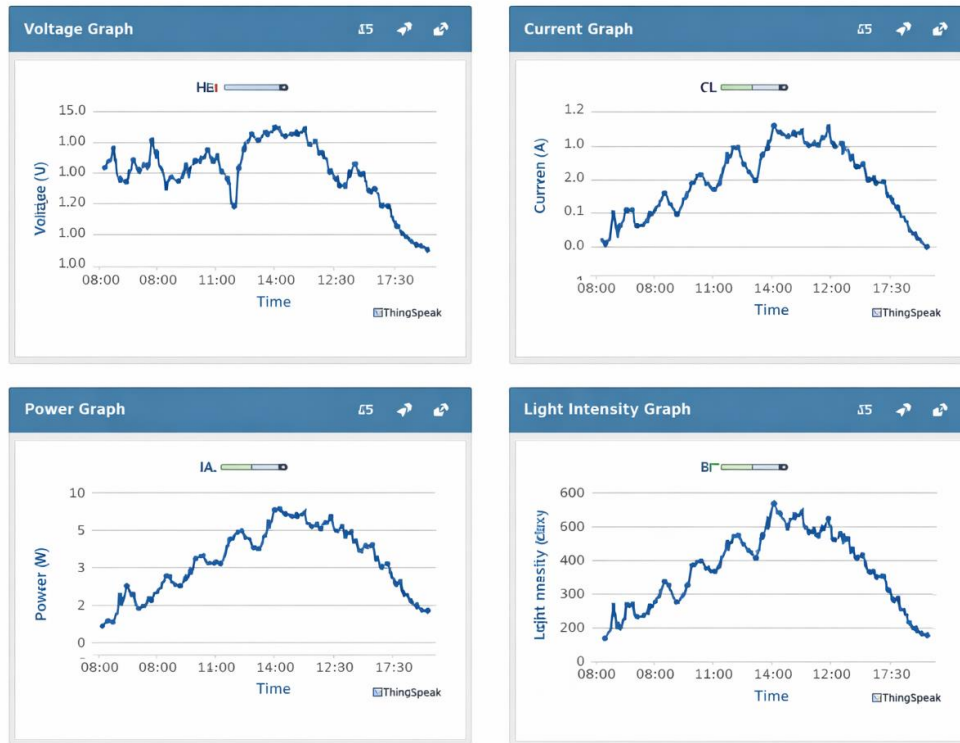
Voltage Graph

HEI

15.0
1.00
1.00
1.20
1.00
1.00

Voltage (U)

08:00 08:00 11:00 14:00 12:30 17:30

Time

ThingSpeak

Current Graph

CL

1.2
1.0
2.0
0.1
0.0
1

Curren (A)

08:00 08:00 11:00 14:00 12:00 17:30

Time

ThingSpeak

Power Graph

IA.

10
5
3
2
0

Power (W)

08:00 08:00 11:00 14:00 12:30 17:30

Time

ThingSpeak

Light Intensity Graph

BI

600
600
400
300
200
0

Light nnesity (clxy)

08:00 08:00 11:00 14:00 12:00 17:30

Time

ThingSpeak